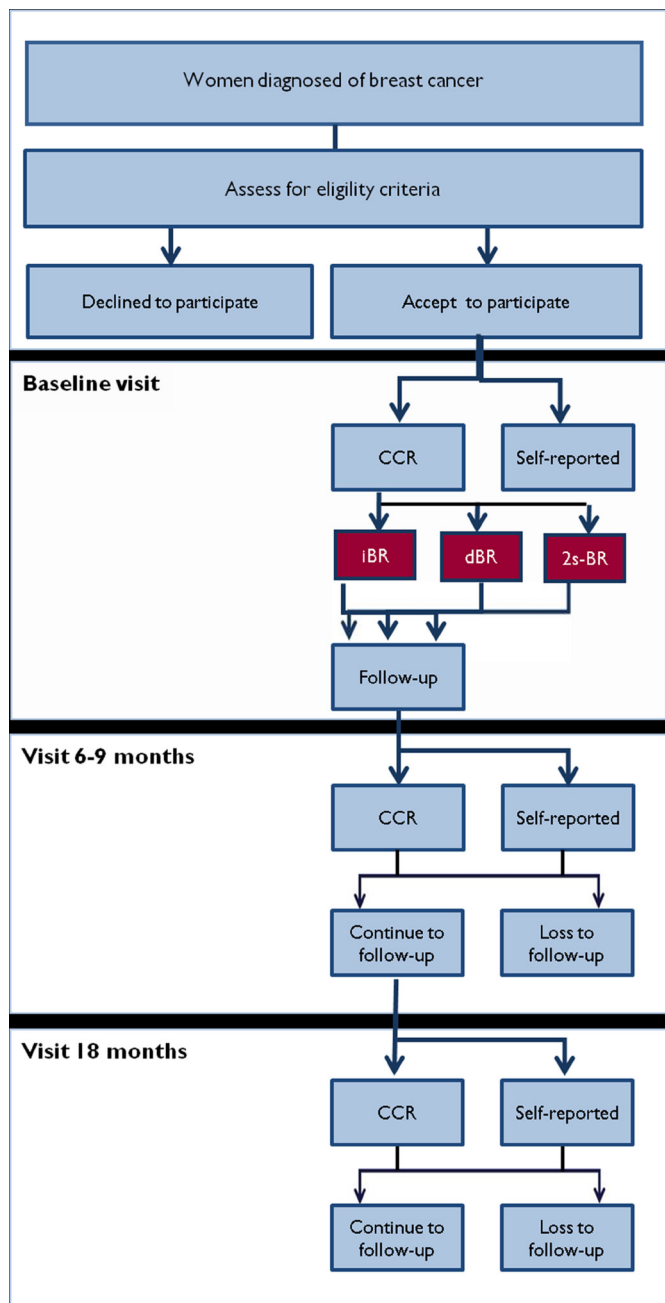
Women diagnosed of breast cancer

Assess for eligility criteria

Declined to participate

Accept to participate

Baseline visit

CCR

Self-reported

iBR

dBR

2s-BR

Follow-up

Visit 6-9 months

CCR

Self-reported

Continue to follow-up

Loss to follow-up

Visit 18 months

CCR

Self-reported

Continue to follow-up

Loss to follow-up